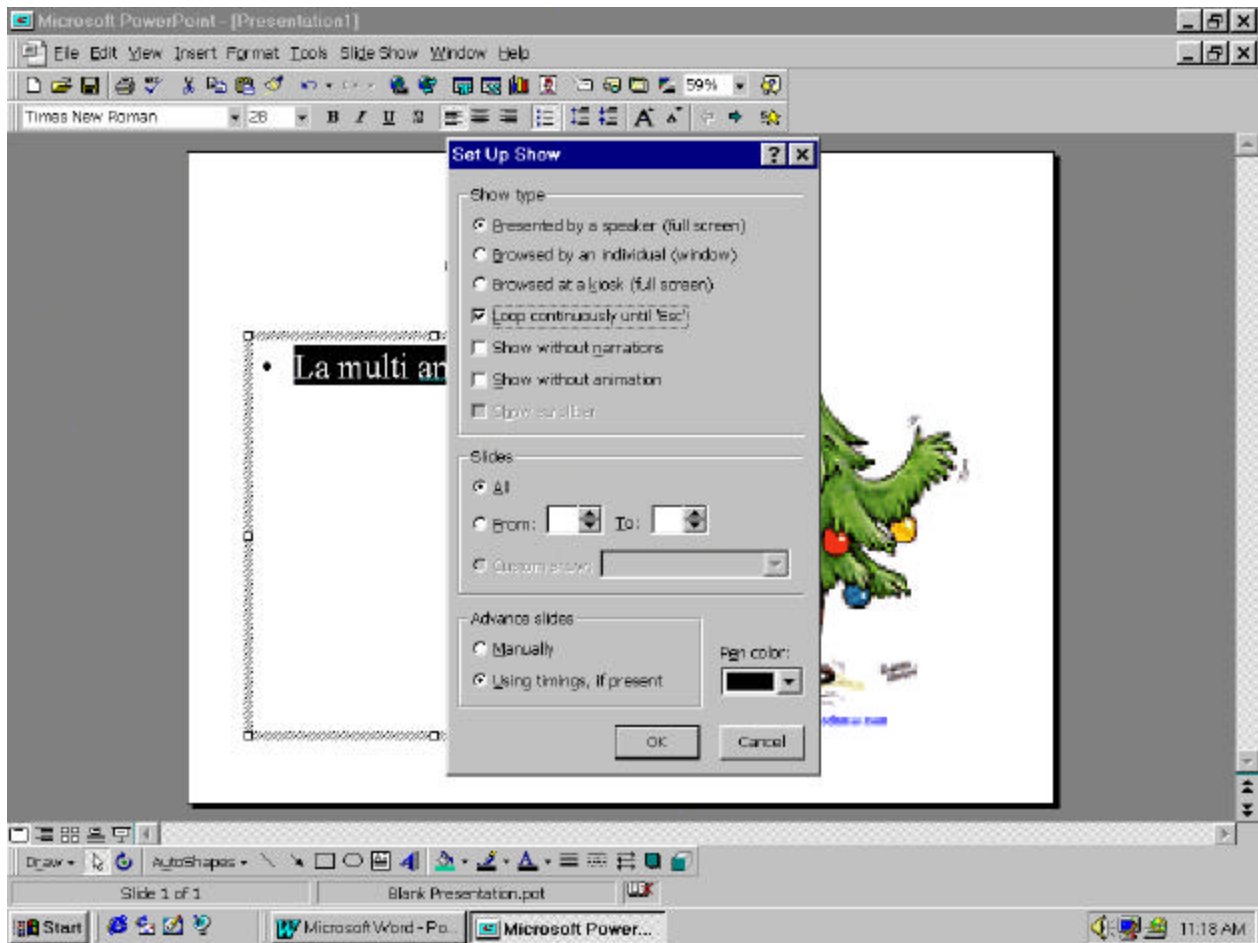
Microsoft PowerPoint - [Presentation1]

File Edit View Insert Format Tools Slide Show Window Help

59%

Times New Roman 28

Set Up Show

Show type

Presented by a speaker (full screen)

Browsed by an individual (window)

Browsed at a kiosk (full screen)

Loop continuously until 'Esc'

Show without narrations

Show without animation

Show scrollbar

Slides

All

From: To:

Custom show:

Advance slides

Manually

Using timings, if present

Pen color:

OK Cancel

• La multi an

Draw AutoShapes

Slide 1 of 1 Blank Presentation.pot

Start Microsoft Word - Po... Microsoft Power...

11:18 AM